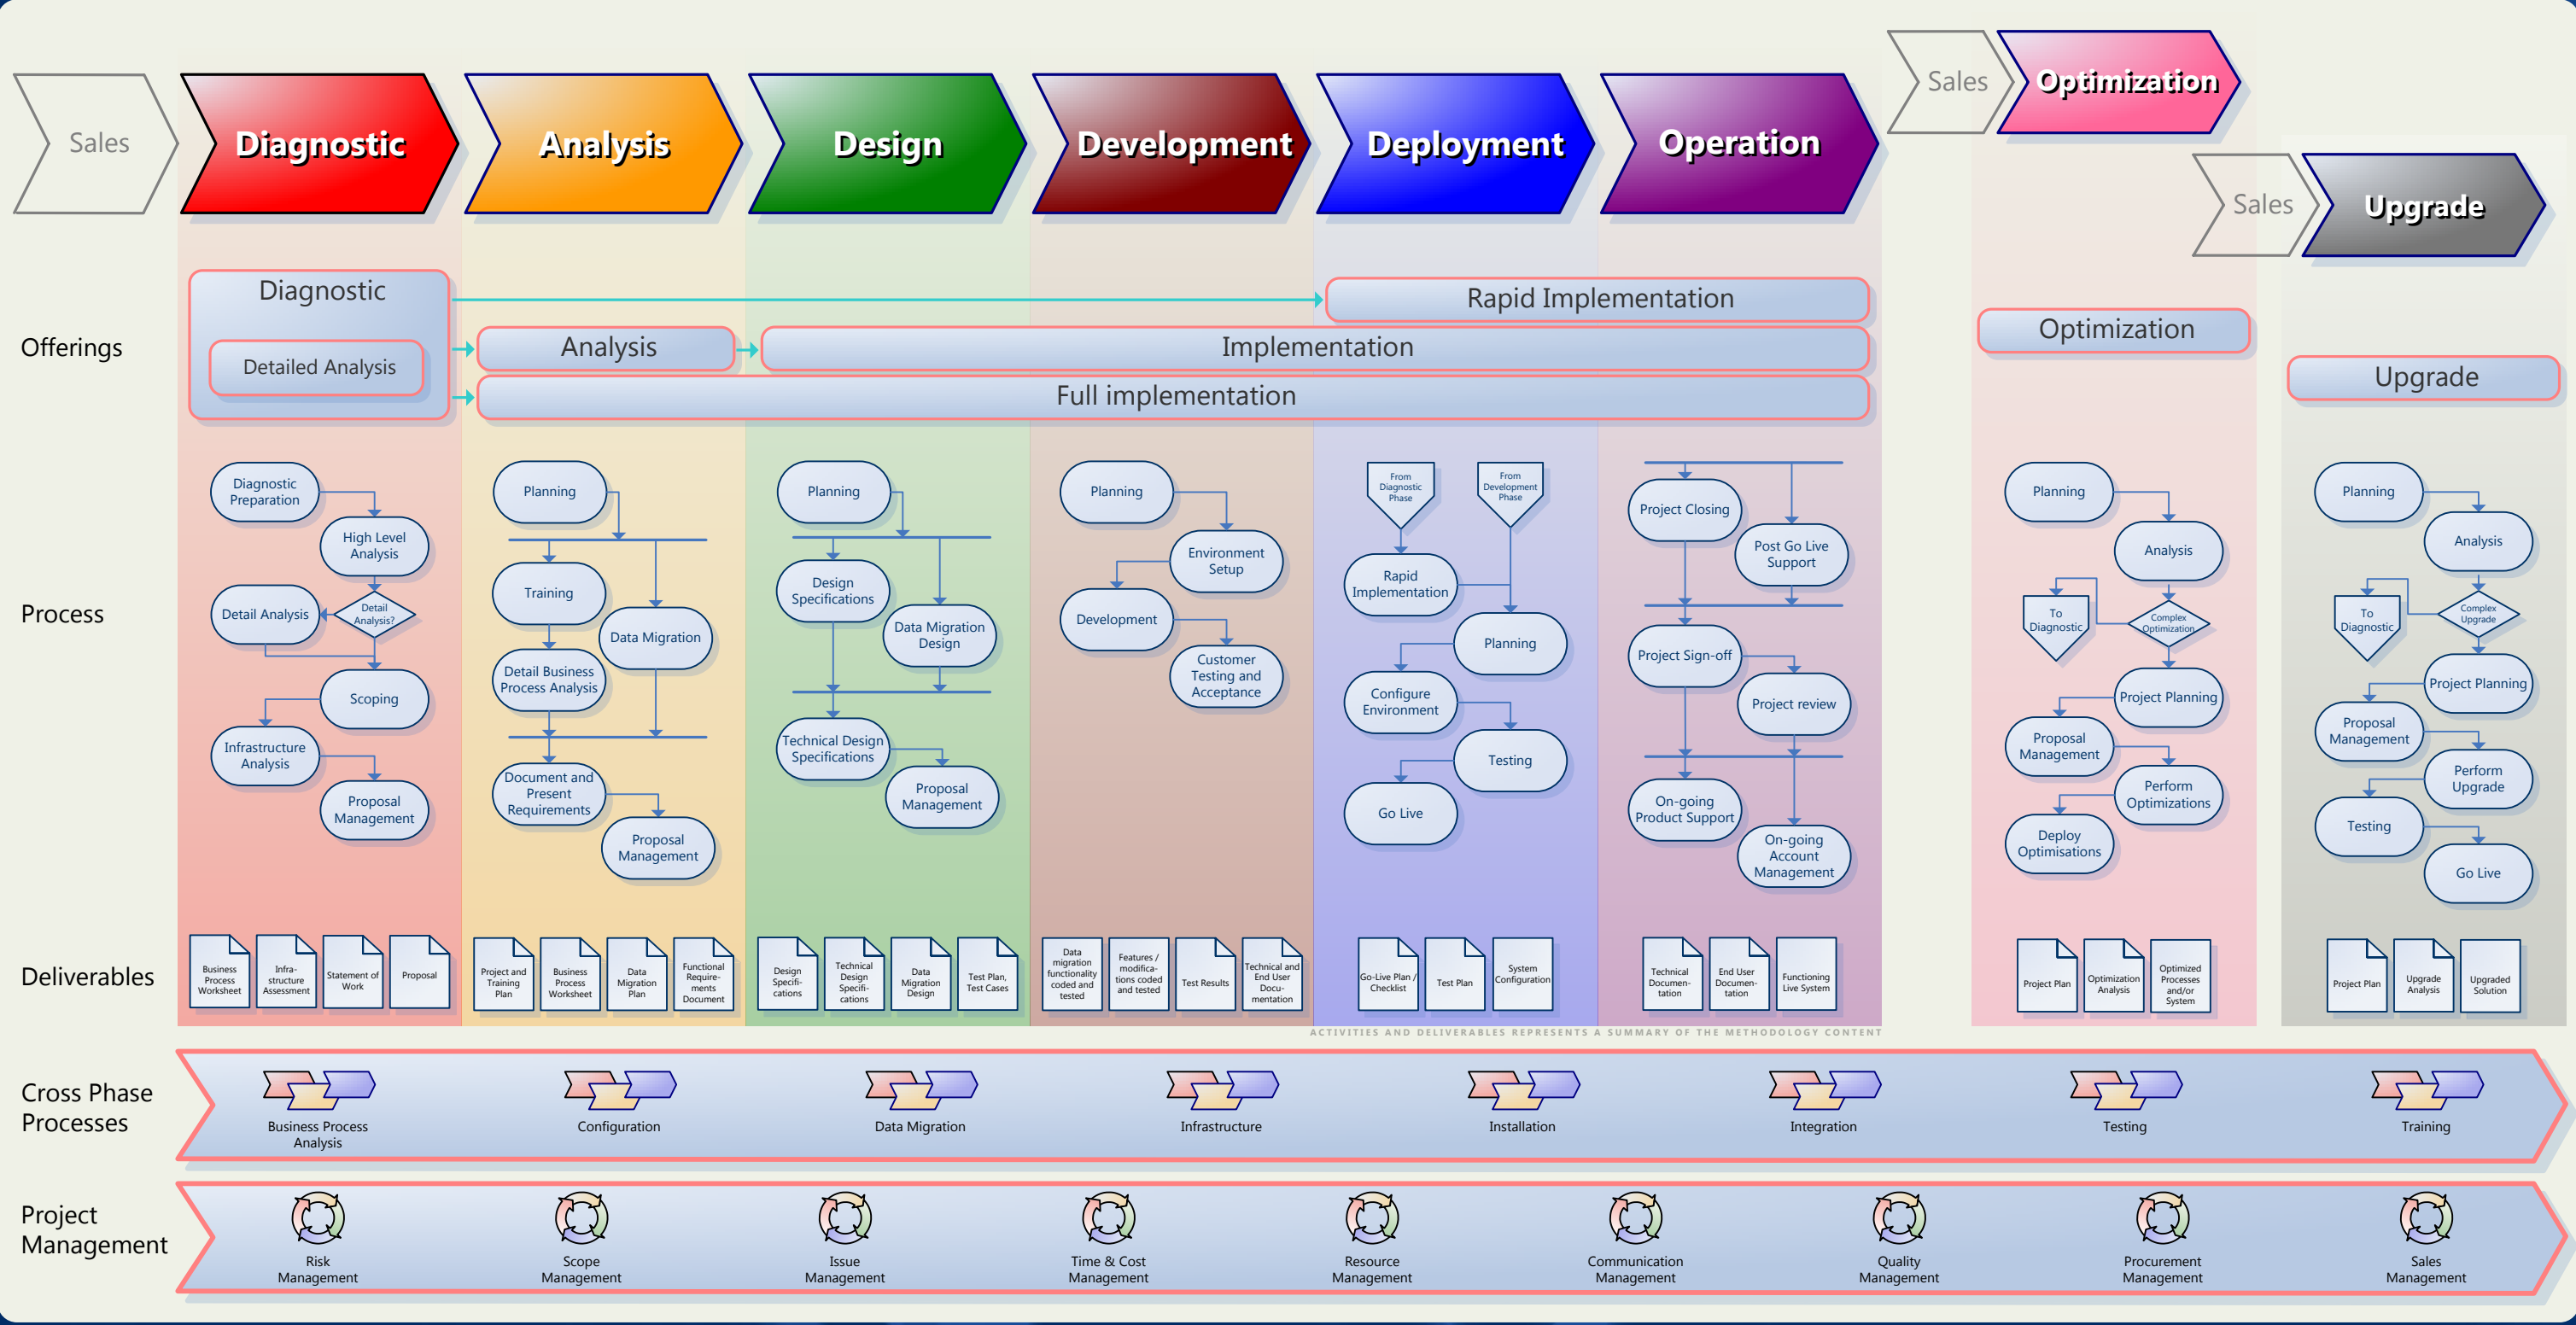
Sales
Diagnostic
Analysis
Design
Development
Deployment
Operation
Sales
Optimization
Sales
Upgrade

Offerings
Diagnostic
Detailed Analysis
Analysis
Rapid Implementation
Implementation
Full implementation
Optimization
Upgrade

Process
Diagnostic Preparation
High Level Analysis
Detail Analysis
Detail Analysis?
Scoping
Infrastructure Analysis
Proposal Management

Planning
Training
Data Migration
Detail Business Process Analysis
Document and Present Requirements
Proposal Management

Planning
Design Specifications
Data Migration Design
Technical Design Specifications
Proposal Management

Planning
Environment Setup
Development
Customer Testing and Acceptance

From Diagnostic Phase
From Development Phase
Rapid Implementation
Planning
Configure Environment
Testing
Go Live

Project Closing
Post Go Live Support
Project Sign-off
Project review
On-going Product Support
On-going Account Management

Planning
Analysis
To Diagnostic
Complex Optimization
Project Planning
Proposal Management
Perform Optimizations
Deploy Optimisations

Planning
Analysis
To Diagnostic
Complex Upgrade
Project Planning
Proposal Management
Perform Upgrade
Testing
Go Live

Deliverables
Business Process Worksheet
Infra-structure Assessment
Statement of Work
Proposal
Project and Training Plan
Business Process Worksheet
Data Migration Plan
Functional Require-ments Document
Design Specifi-cations
Technical Design Specifi-cations
Data Migration Design
Test Plan, Test Cases
Data migration functionality coded and tested
Features / modifica-tions coded and tested
Test Results
Technical and End User Docu-mentation
Go-Live Plan / Checklist
Test Plan
System Configuration
Technical Documen-tation
End User Documen-tation
Functioning Live System
Project Plan
Optimization Analysis
Optimized Processes and/or System
Project Plan
Upgrade Analysis
Upgraded Solution

ACTIVITIES AND DELIVERABLES REPRESENTS A SUMMARY OF THE METHODOLOGY CONTENT

Cross Phase Processes
Business Process Analysis
Configuration
Data Migration
Infrastructure
Installation
Integration
Testing
Training

Project Management
Risk Management
Scope Management
Issue Management
Time & Cost Management
Resource Management
Communication Management
Quality Management
Procurement Management
Sales Management